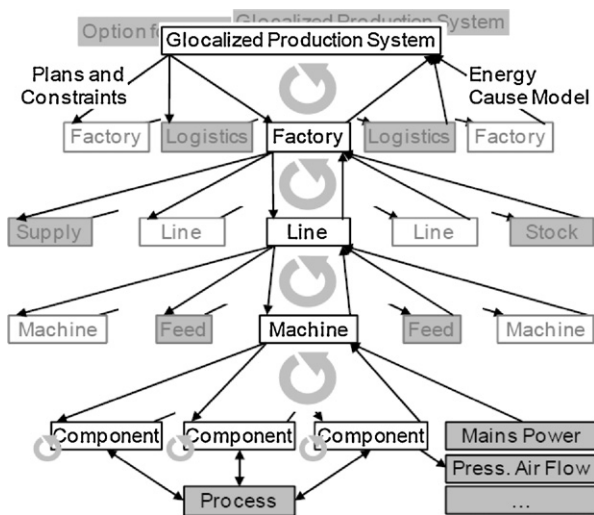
Option f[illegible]

Glocalized Production System

Glocalized Production System

Plans and Constraints

Energy Cause Model

Factory

Logistics

Factory

Logistics

Factory

Supply

Line

Line

Line

Stock

Machine

Feed

Machine

Feed

Machine

Component

Component

Component

Mains Power

Press. Air Flow

...

Process